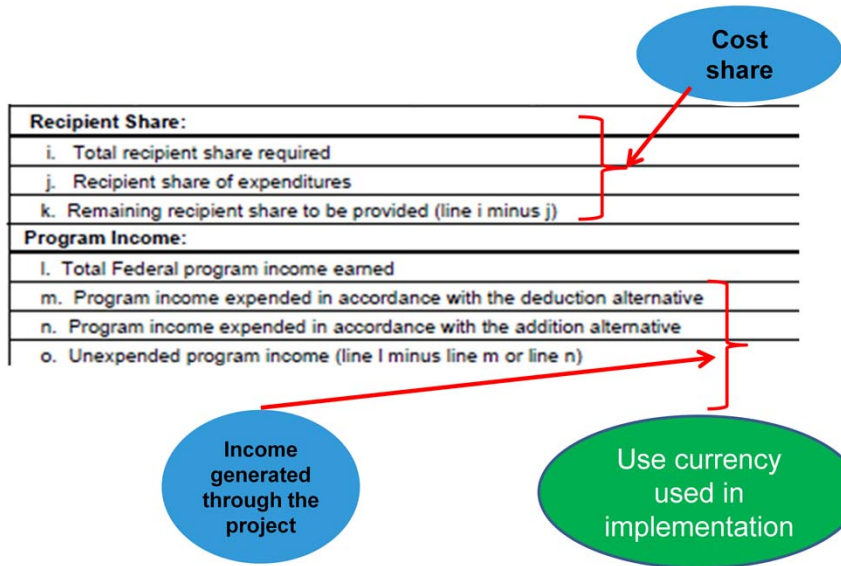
Cost share

Recipient Share:
i. Total recipient share required
j. Recipient share of expenditures
k. Remaining recipient share to be provided (line i minus j)
Program Income:
l. Total Federal program income earned
m. Program income expended in accordance with the deduction alternative
n. Program income expended in accordance with the addition alternative
o. Unexpended program income (line l minus line m or line n)

Income generated through the project

Use currency used in implementation